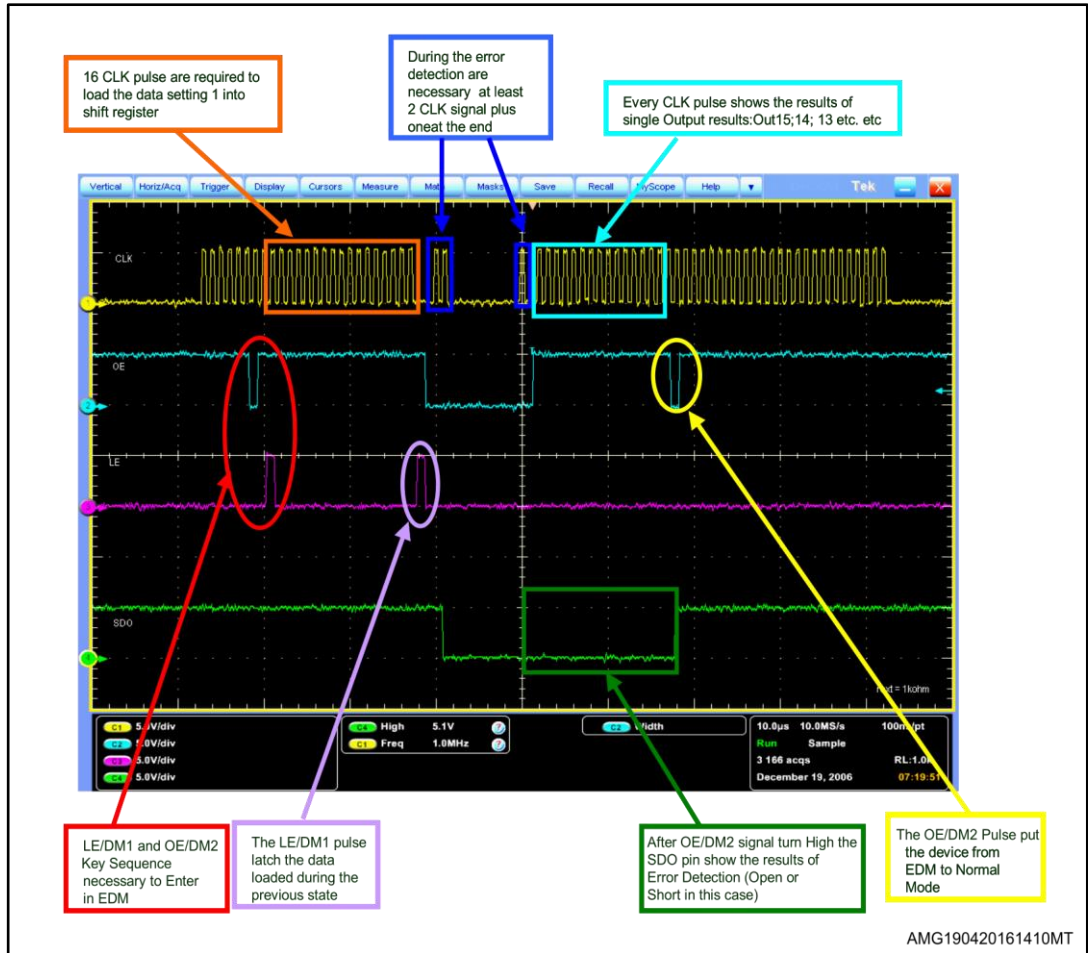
16 CLK pulse are required to load the data setting 1 into shift register

During the error detection are necessary at least 2 CLK signal plus oneat the end

Every CLK pulse shows the results of single Output results:Out15;14; 13 etc. etc

Vertical Horiz/Acq Trigger Display Cursors Measure Math Masks Save Recall MyScope Help ▼ Tek

CLK

OE

LE

SDO

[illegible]d = 1kohm

C1 5.0V/div
C2 5.0V/div
C3 5.0V/div
C4 5.0V/div

C4 High 5.1V
C1 Freq 1.0MHz

C2 Width

10.0µs 10.0MS/s 100ns/pt
Run Sample
3 166 acqs RL:1.0k
December 19, 2006 07:19:51

LE/DM1 and OE/DM2 Key Sequence necessary to Enter in EDM

The LE/DM1 pulse latch the data loaded during the previous state

After OE/DM2 signal turn High the SDO pin show the results of Error Detection (Open or Short in this case)

The OE/DM2 Pulse put the device from EDM to Normal Mode

AMG190420161410MT